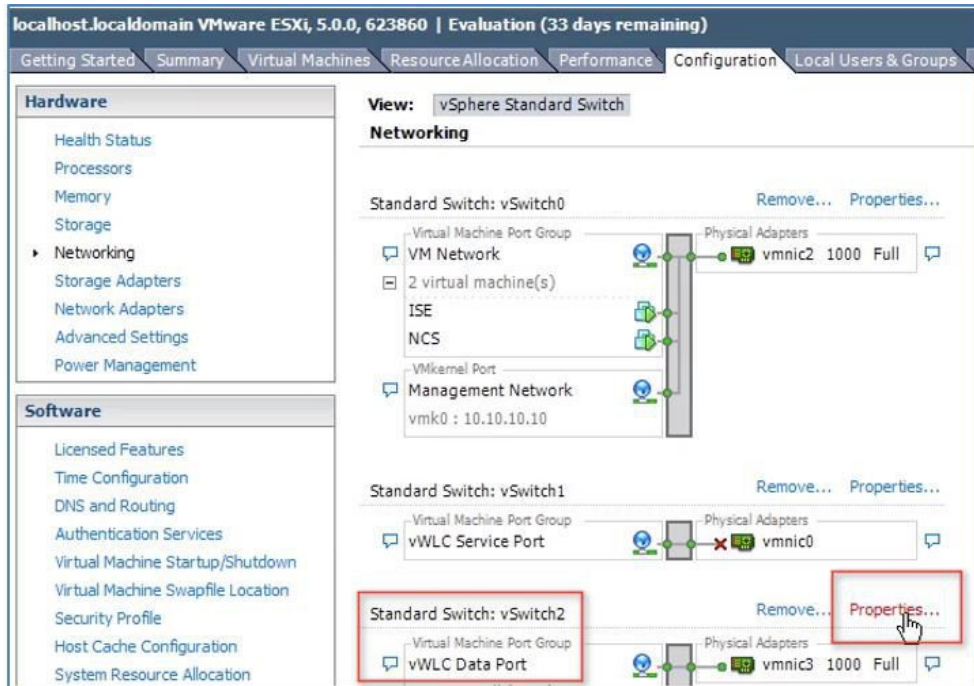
localhost.localdomain VMware ESXi, 5.0.0, 623860 | Evaluation (33 days remaining)

Getting Started | Summary | Virtual Machines | Resource Allocation | Performance | Configuration | Local Users & Groups

Hardware

Health Status
Processors
Memory
Storage
Networking
Storage Adapters
Network Adapters
Advanced Settings
Power Management

Software

Licensed Features
Time Configuration
DNS and Routing
Authentication Services
Virtual Machine Startup/Shutdown
Virtual Machine Swapfile Location
Security Profile
Host Cache Configuration
System Resource Allocation

View: vSphere Standard Switch
Networking

Standard Switch: vSwitch0 Remove... Properties...
Virtual Machine Port Group
VM Network
2 virtual machine(s)
ISE
NCS
VMkernel Port
Management Network
vmk0 : 10.10.10.10
Physical Adapters
vmnic2 1000 Full

Standard Switch: vSwitch1 Remove... Properties...
Virtual Machine Port Group
vWLC Service Port
Physical Adapters
vmnic0

Standard Switch: vSwitch2 Remove... Properties...
Virtual Machine Port Group
vWLC Data Port
Physical Adapters
vmnic3 1000 Full